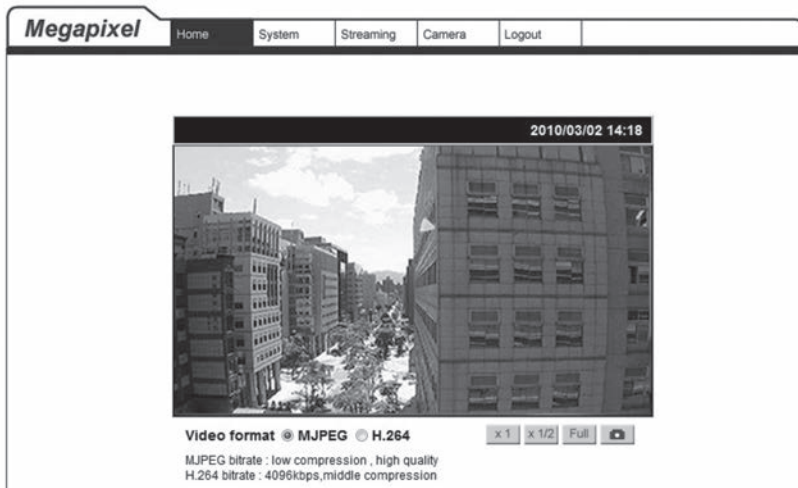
Megapixel

Home | System | Streaming | Camera | Logout

2010/03/02 14:18

Video format MJPEG H.264

x 1 | x 1/2 | Full

MJPEG bitrate : low compression , high quality
H.264 bitrate : 4096kbps,middle compression